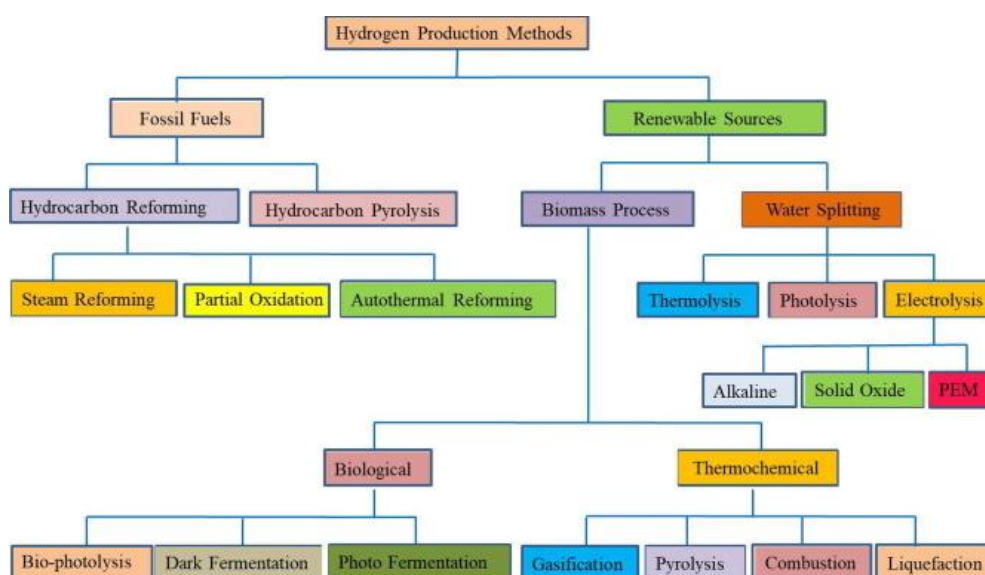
Hydrogen Production Methods

Fossil Fuels

Renewable Sources

Hydrocarbon Reforming

Hydrocarbon Pyrolysis

Biomass Process

Water Splitting

Steam Reforming

Partial Oxidation

Autothermal Reforming

Thermolysis

Photolysis

Electrolysis

Alkaline

Solid Oxide

PEM

Biological

Thermochemical

Bio-photolysis

Dark Fermentation

Photo Fermentation

Gasification

Pyrolysis

Combustion

Liquefaction